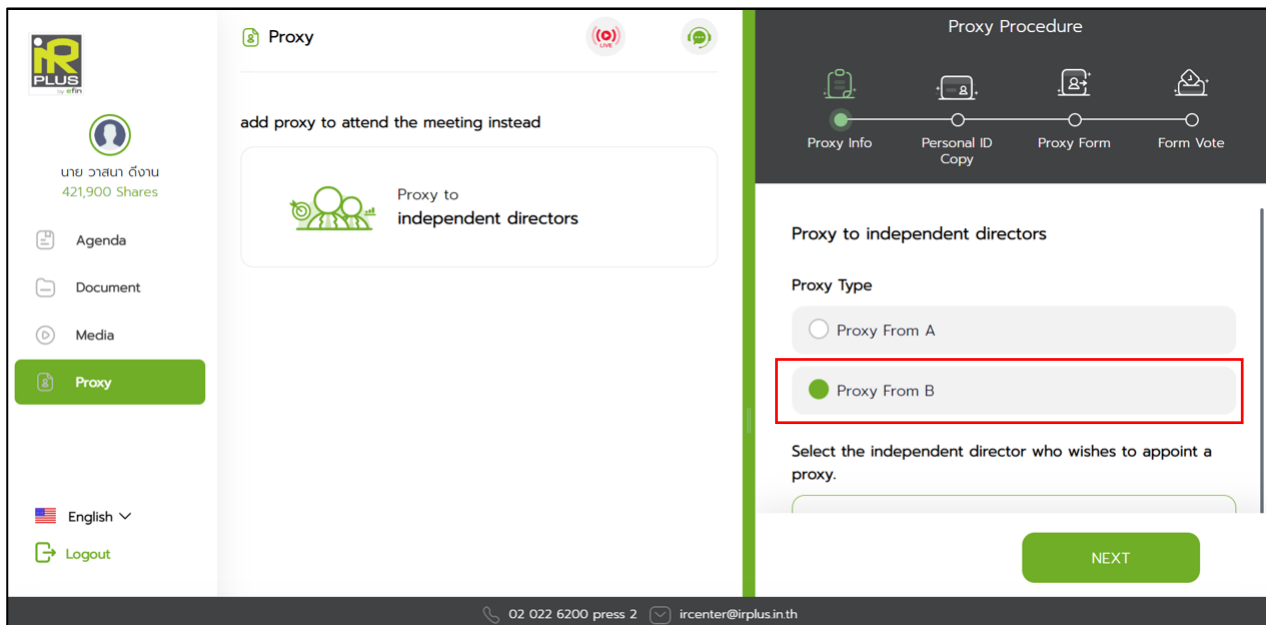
iR PLUS by efin

นาย วาสนา ดีงาน
421,900 Shares

Agenda
Document
Media
Proxy

English

Logout

Proxy

LIVE

add proxy to attend the meeting instead

Proxy to
independent directors

Proxy Procedure

Proxy Info
Personal ID Copy
Proxy Form
Form Vote

Proxy to independent directors

Proxy Type

Proxy From A

Proxy From B

Select the independent director who wishes to appoint a proxy.

NEXT

02 022 6200 press 2 ircenter@irplus.in.th